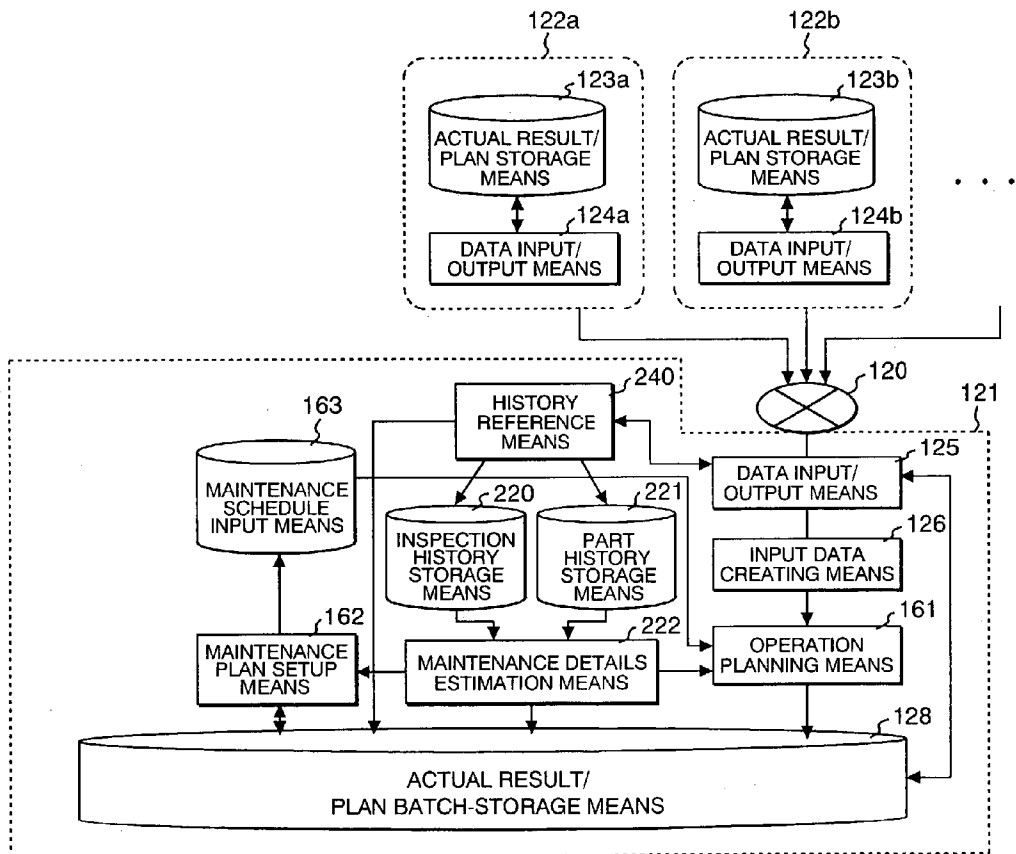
122a
123a
ACTUAL RESULT/ PLAN STORAGE MEANS
124a
DATA INPUT/ OUTPUT MEANS

122b
123b
ACTUAL RESULT/ PLAN STORAGE MEANS
124b
DATA INPUT/ OUTPUT MEANS

. . .

120
121
240
HISTORY REFERENCE MEANS
163
MAINTENANCE SCHEDULE INPUT MEANS
220
INSPECTION HISTORY STORAGE MEANS
221
PART HISTORY STORAGE MEANS
125
DATA INPUT/ OUTPUT MEANS
126
INPUT DATA CREATING MEANS
162
MAINTENANCE PLAN SETUP MEANS
222
MAINTENANCE DETAILS ESTIMATION MEANS
161
OPERATION PLANNING MEANS
128
ACTUAL RESULT/ PLAN BATCH-STORAGE MEANS